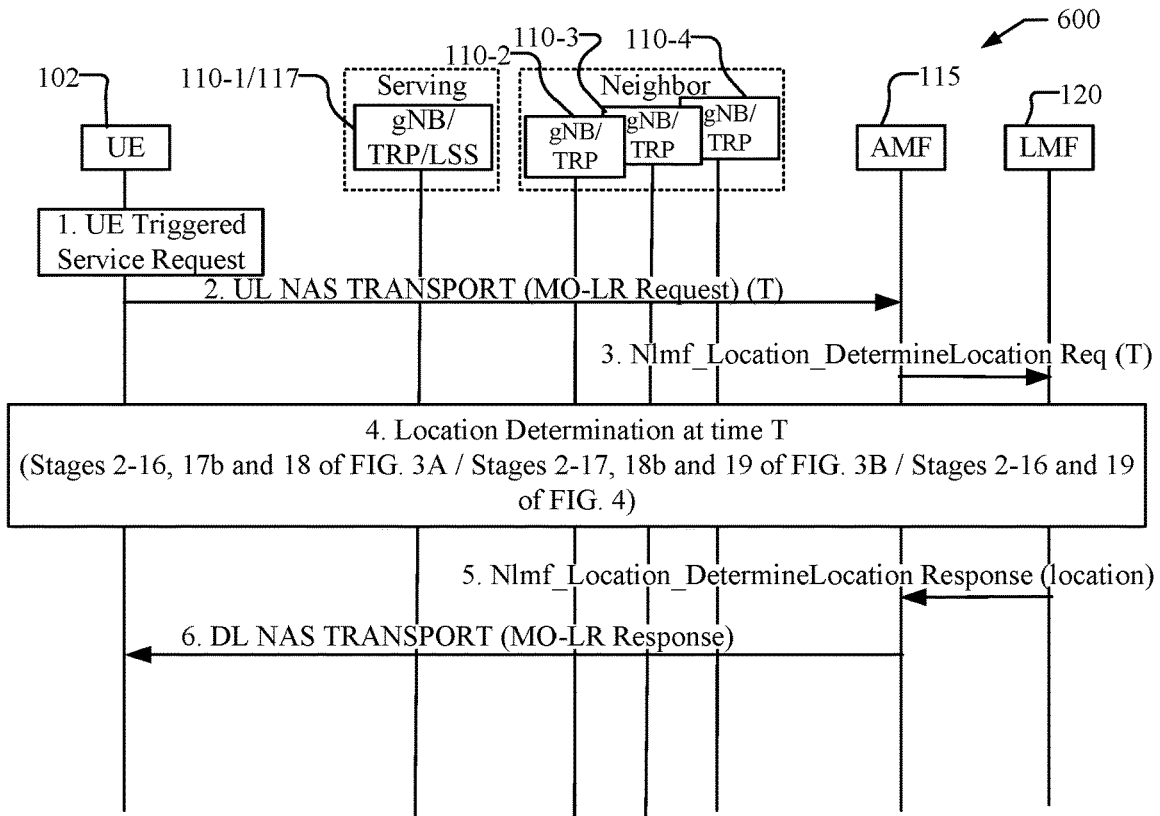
600

102 UE

110-1/117 Serving gNB/ TRP/LSS

110-2 110-3 110-4 Neighbor gNB/ TRP gNB/ TRP gNB/ TRP

115 AMF

120 LMF

1. UE Triggered Service Request

2. UL NAS TRANSPORT (MO-LR Request) (T)

3. Nlmf_Location_DetermineLocation Req (T)

4. Location Determination at time T (Stages 2-16, 17b and 18 of FIG. 3A / Stages 2-17, 18b and 19 of FIG. 3B / Stages 2-16 and 19 of FIG. 4)

5. Nlmf_Location_DetermineLocation Response (location)

6. DL NAS TRANSPORT (MO-LR Response)